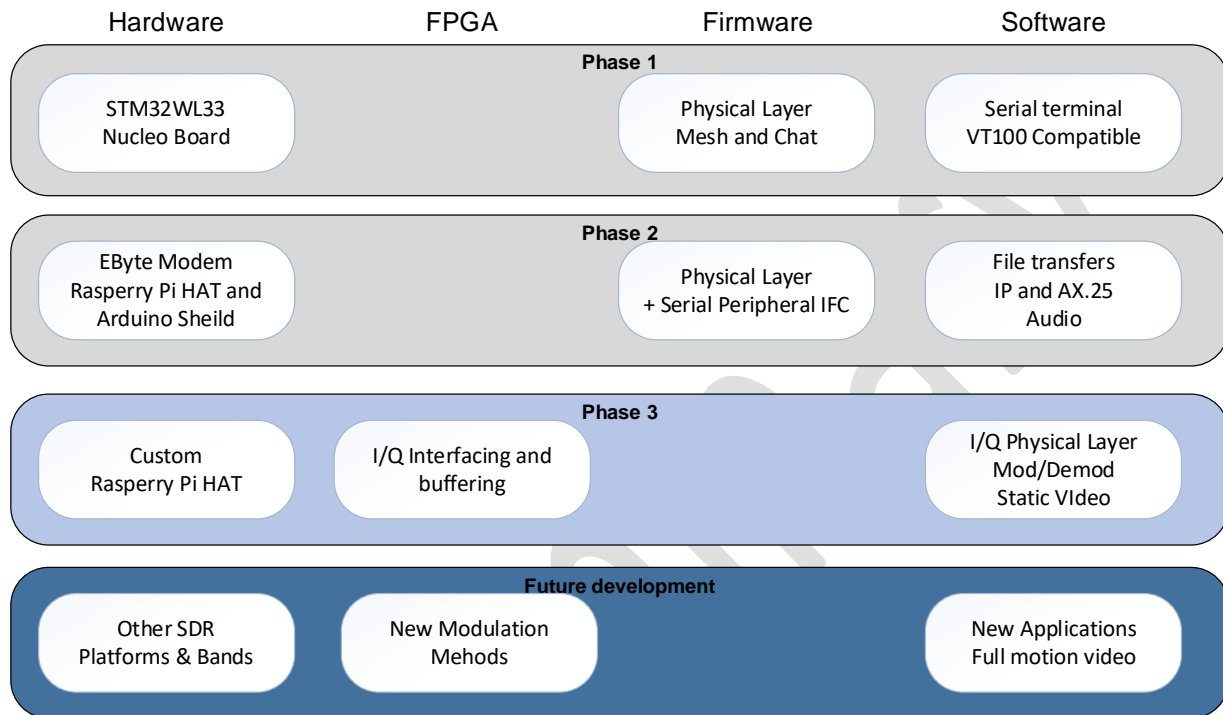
Hardware FPGA Firmware Software

Phase 1

STM32WL33 Nucleo Board

Physical Layer Mesh and Chat

Serial terminal VT100 Compatible

Phase 2

EByte Modem Rasperry Pi HAT and Arduino Sheild

Physical Layer + Serial Peripheral IFC

File transfers IP and AX.25 Audio

Phase 3

Custom Rasperry Pi HAT

I/Q Interfacing and buffering

I/Q Physical Layer Mod/Demod Static VIdeo

Future development

Other SDR Platforms & Bands

New Modulation Mehods

New Applications Full motion video